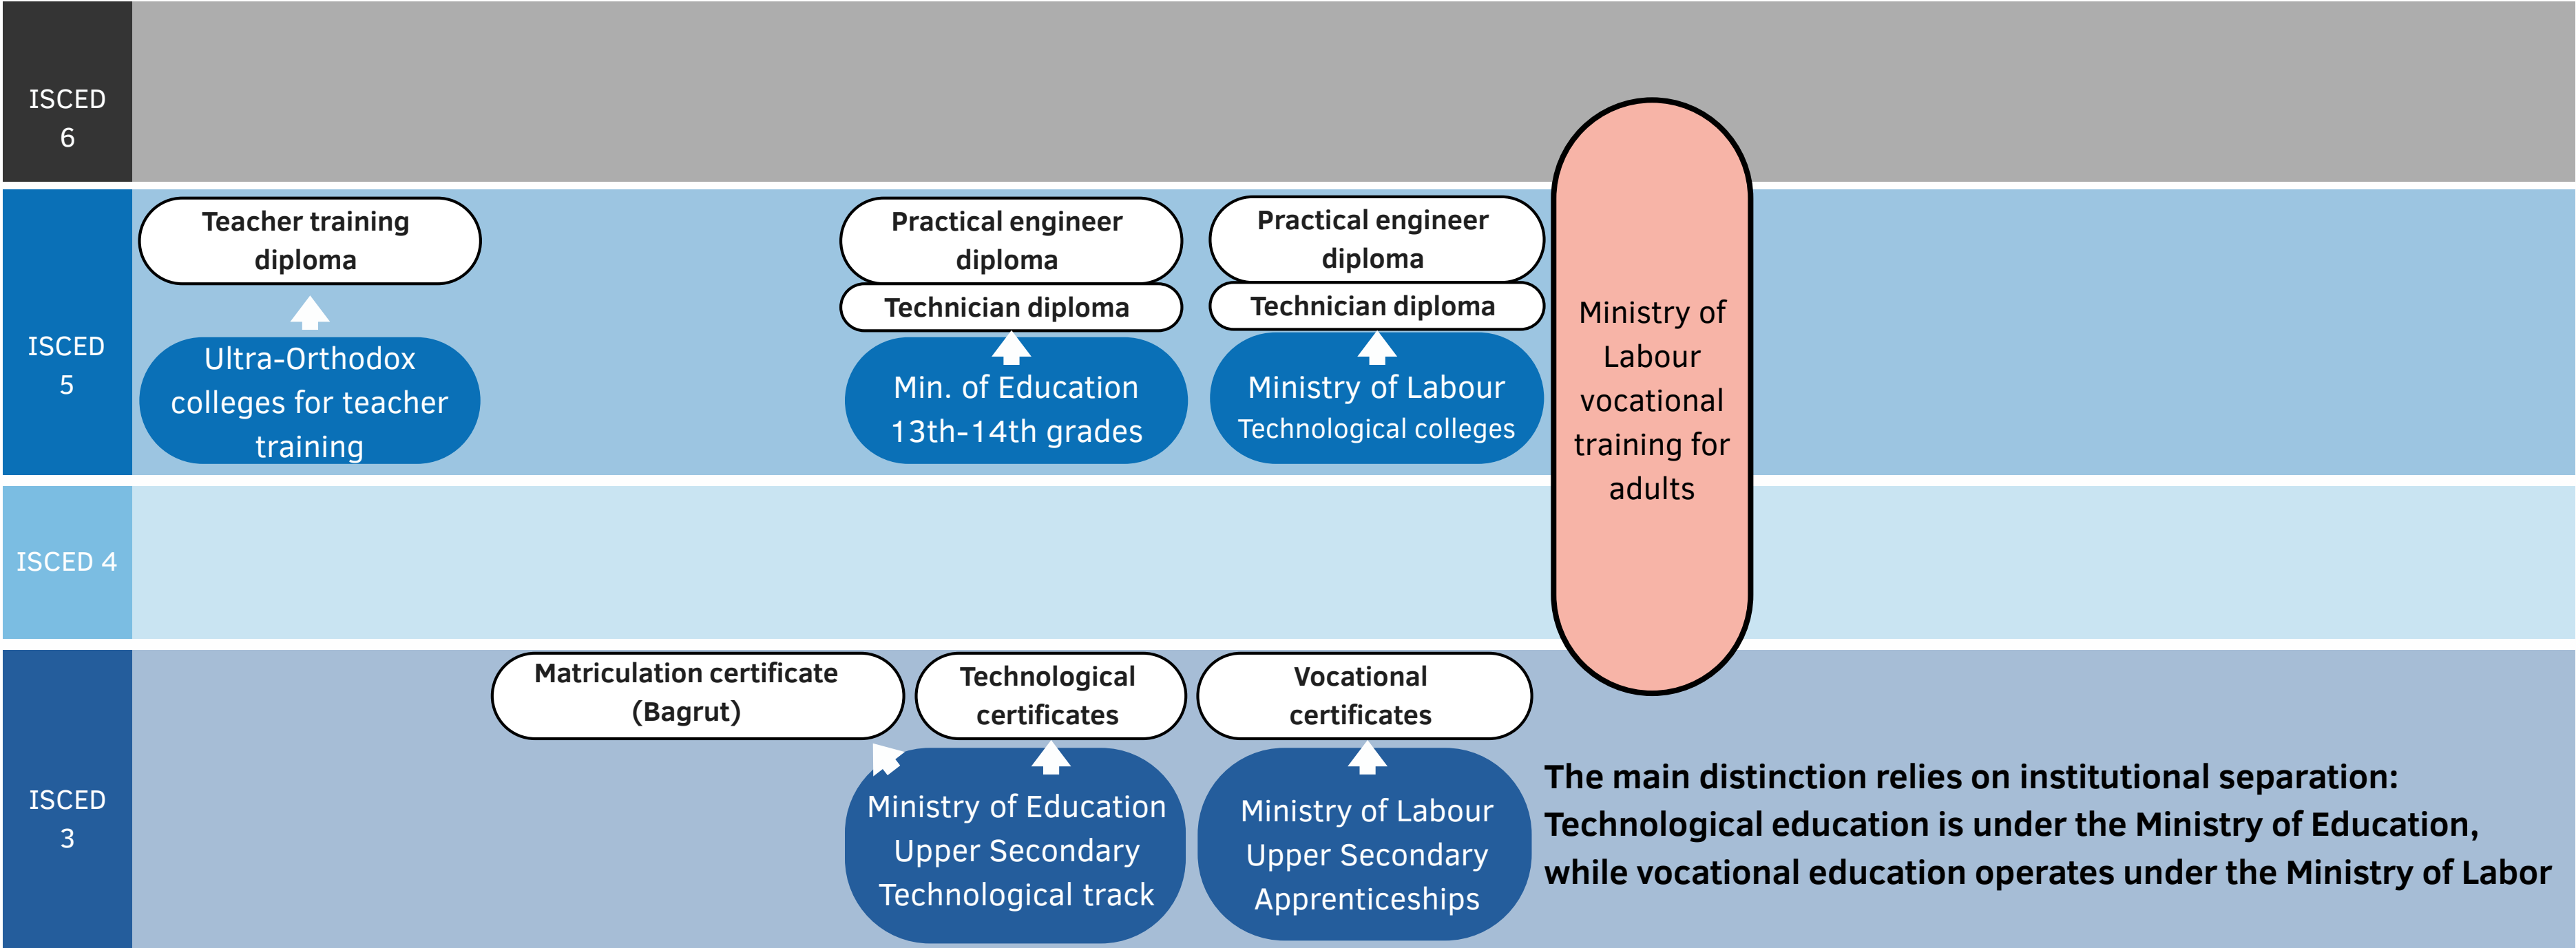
ISCED 6

ISCED 5

Teacher training diploma

Ultra-Orthodox colleges for teacher training

Practical engineer diploma

Technician diploma

Min. of Education 13th-14th grades

Practical engineer diploma

Technician diploma

Ministry of Labour Technological colleges

Ministry of Labour vocational training for adults

ISCED 4

ISCED 3

Matriculation certificate (Bagrut)

Technological certificates

Vocational certificates

Ministry of Education Upper Secondary Technological track

Ministry of Labour Upper Secondary Apprenticeships

The main distinction relies on institutional separation: Technological education is under the Ministry of Education, while vocational education operates under the Ministry of Labor